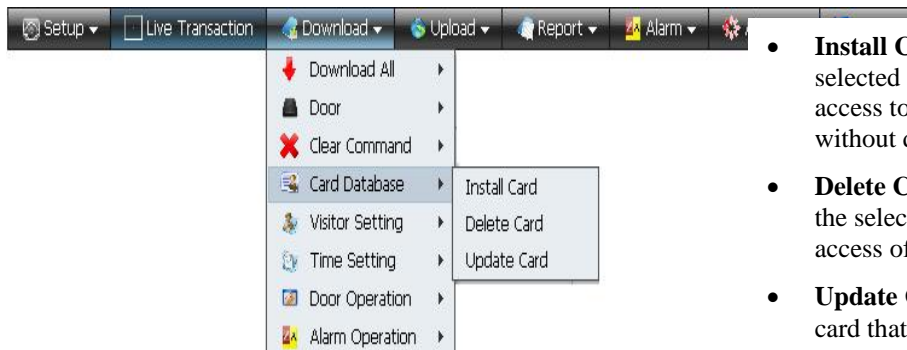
Setup ▾ Live Transaction Download ▾ Upload ▾ Report ▾ Alarm ▾

Download All
Door
Clear Command
Card Database
Visitor Setting
Time Setting
Door Operation
Alarm Operation

Install Card
Delete Card
Update Card

• **Install C**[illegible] selected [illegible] access to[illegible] without c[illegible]

• **Delete C**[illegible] the selec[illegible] access of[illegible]

• **Update** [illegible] card that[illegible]